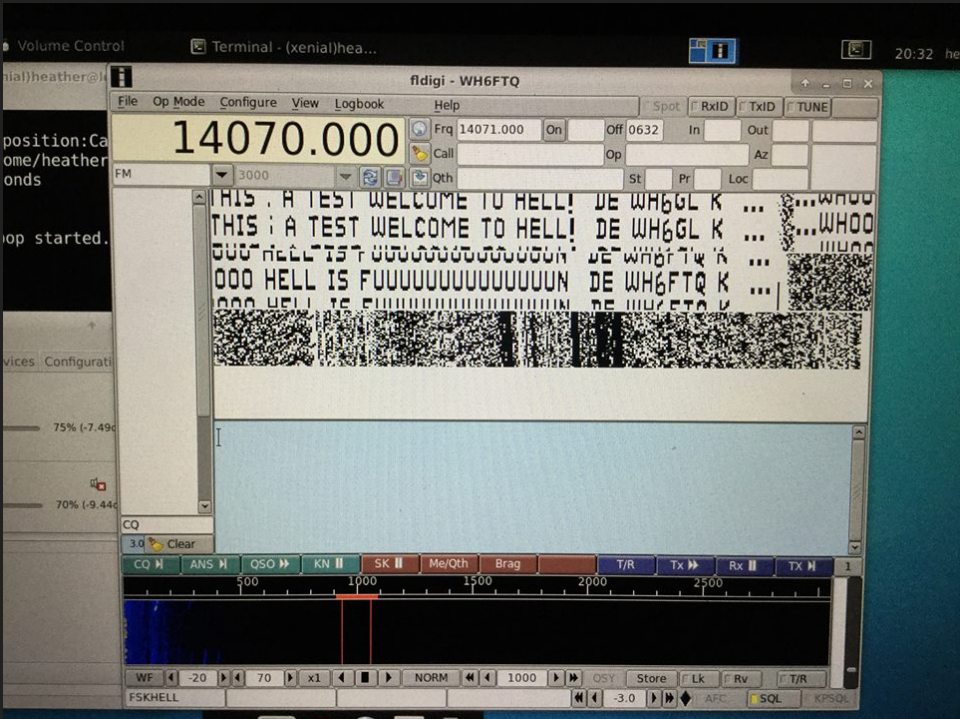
Volume Control
Terminal - (xenial)hea...
20:32 he

nial)heather@l
position:Ca
ome/heather
onds

op started.

vices Configurati
75% (-7.49
70% (-9.44

fldigi - WH6FTQ

File Op Mode Configure View Logbook Help
Spot RxID TxID TUNE

14070.000
Frq 14071.000 On Off 0632 In Out
Call Op Az
FM 3000 Qth St Pr Loc

THIS : A TEST WELCOME TO HELL! DE WH6GL K ... ...WHOO
THIS : A TEST WELCOME TO HELL! DE WH6GL K ... ...WHOO
000 HELL IS FUUUUUUUUUUUUUUN DE WH6FTQ K ...
000 HELL IS FUUUUUUUUUUUUUUN DE WH6FTQ K ...

CQ
3.0 Clear

CQ ANS QSO KN SK Me/Qth Brag T/R Tx Rx TX 1

500 1000 1500 2000 2500

WF -20 70 x1 NORM 1000 QSY Store Lk Rv T/R
FSKHELL -3.0 AFC SQL KPSQL